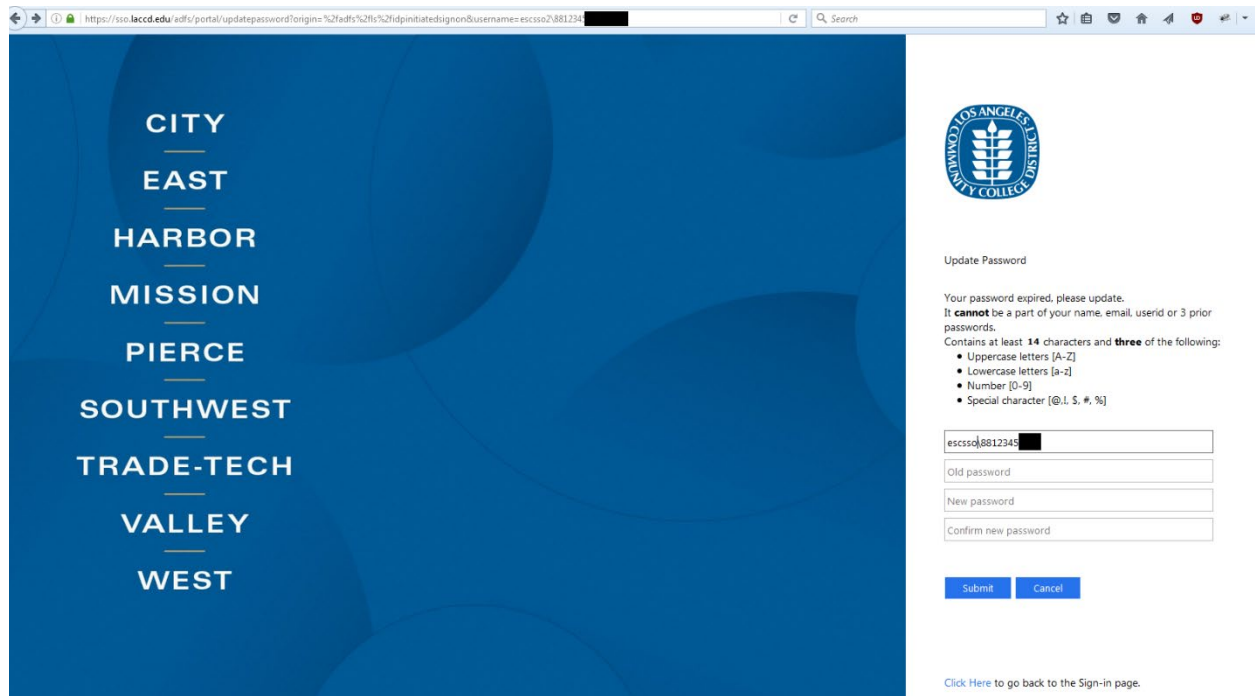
https://sso.laccd.edu/adfs/portal/updatepassword?origin=%2fadfs%2fls%2fidpinitiatedsignon&username=escsso2\881234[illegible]

Search

CITY
EAST
HARBOR
MISSION
PIERCE
SOUTHWEST
TRADE-TECH
VALLEY
WEST

LOS ANGELES COMMUNITY COLLEGE DISTRICT

Update Password

Your password expired, please update.
It **cannot** be a part of your name, email, userid or 3 prior passwords.
Contains at least **14** characters and **three** of the following:
• Uppercase letters [A-Z]
• Lowercase letters [a-z]
• Number [0-9]
• Special character [@,!, $, #, %]

escsso\8812345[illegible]
Old password
New password
Confirm new password

Submit
Cancel

Click Here to go back to the Sign-in page.